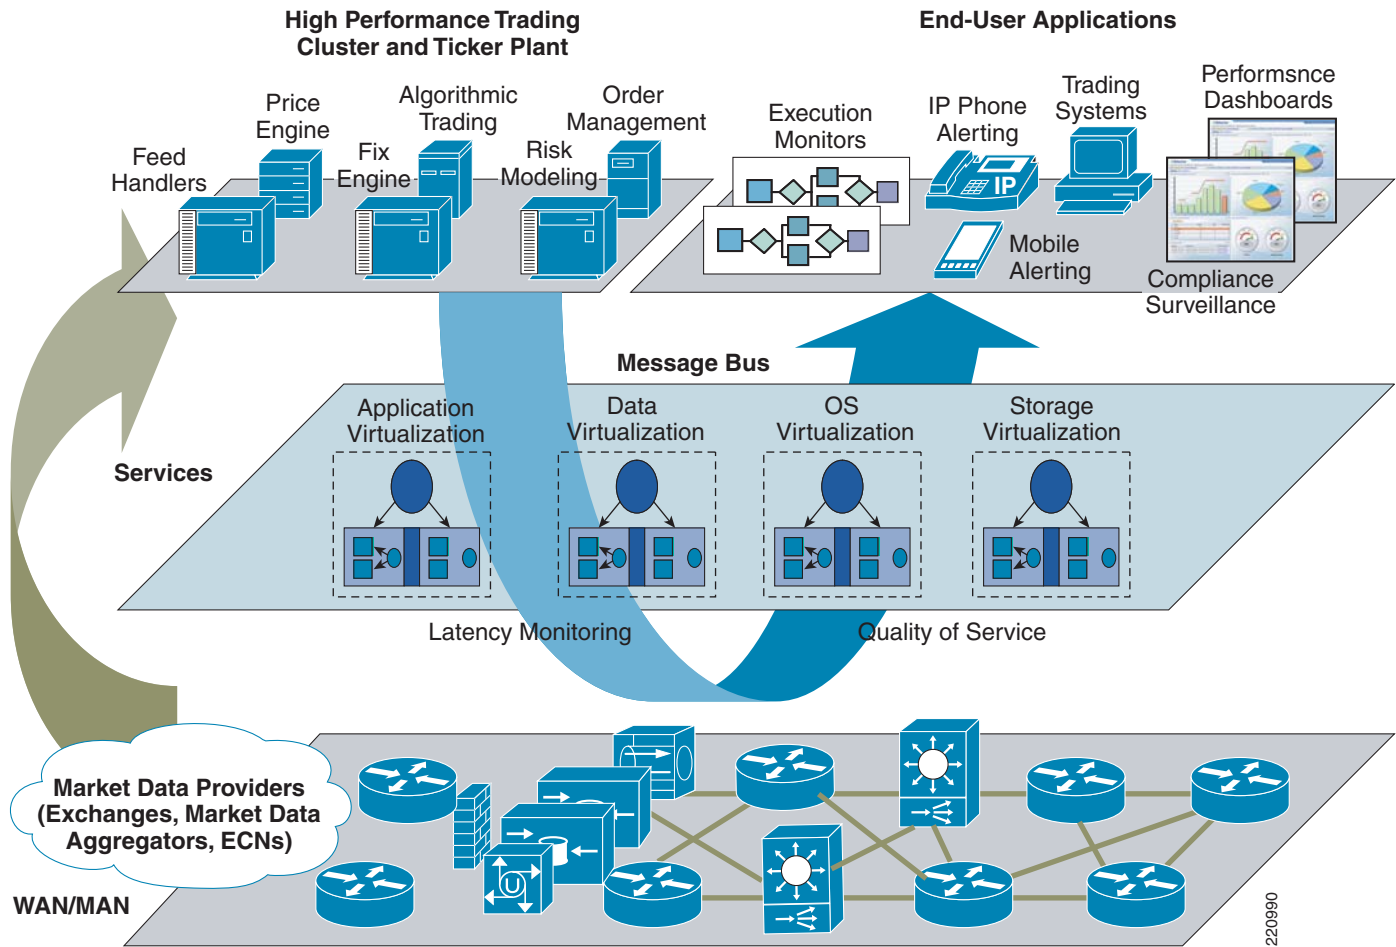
High Performance Trading Cluster and Ticker Plant

End-User Applications

Feed Handlers

Price Engine

Fix Engine

Algorithmic Trading

Risk Modeling

Order Management

Execution Monitors

IP Phone Alerting

IP

Trading Systems

Performsnce Dashboards

Mobile Alerting

Compliance Surveillance

Message Bus

Services

Application Virtualization

Data Virtualization

OS Virtualization

Storage Virtualization

Latency Monitoring

Quality of Service

Market Data Providers (Exchanges, Market Data Aggregators, ECNs)

WAN/MAN

220990